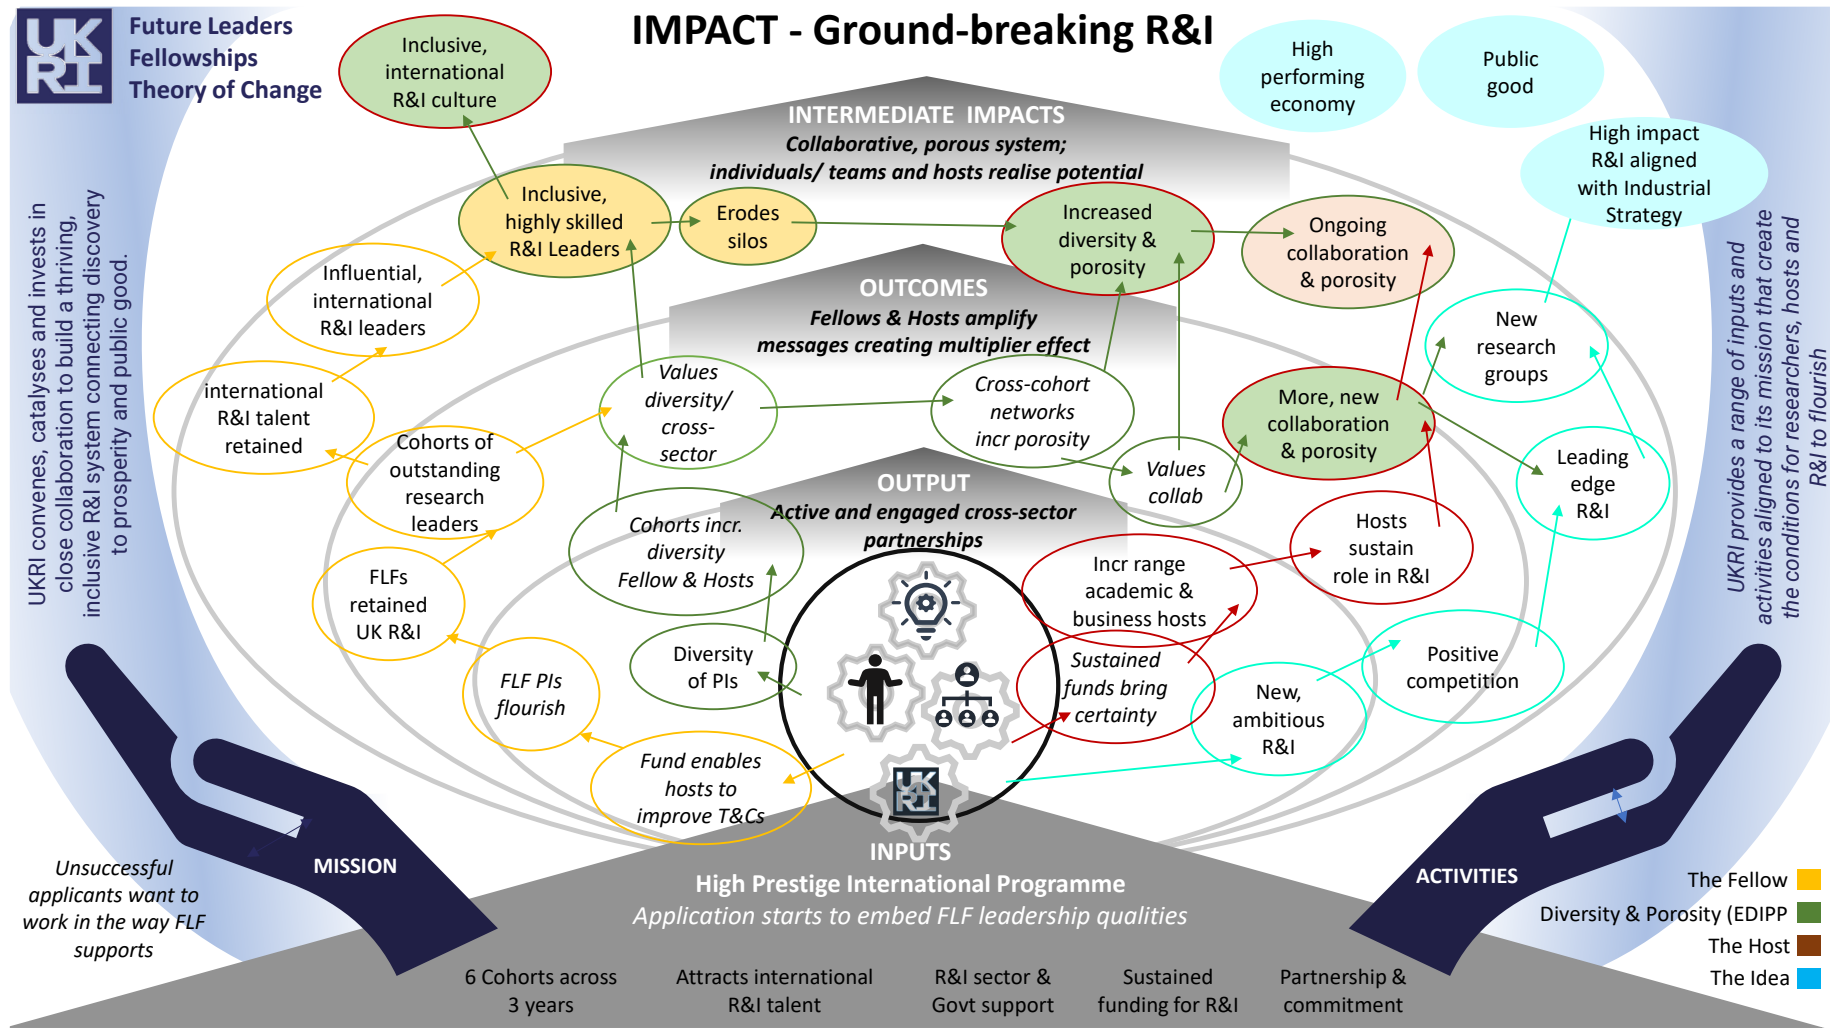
Future Leaders Fellowships Theory of Change

IMPACT - Ground-breaking R&I

Inclusive, international R&I culture

High performing economy

Public good

High impact R&I aligned with Industrial Strategy

INTERMEDIATE IMPACTS
Collaborative, porous system; individuals/ teams and hosts realise potential

Inclusive, highly skilled R&I Leaders

Erodes silos

Increased diversity & porosity

Ongoing collaboration & porosity

Influential, international R&I leaders

OUTCOMES
Fellows & Hosts amplify messages creating multiplier effect

New research groups

international R&I talent retained

Values diversity/ cross-sector

Cross-cohort networks incr porosity

More, new collaboration & porosity

Cohorts of outstanding research leaders

Values collab

Leading edge R&I

OUTPUT
Active and engaged cross-sector partnerships

Cohorts incr. diversity Fellow & Hosts

Incr range academic & business hosts

Hosts sustain role in R&I

FLFs retained UK R&I

Diversity of PIs

Sustained funds bring certainty

Positive competition

FLF PIs flourish

New, ambitious R&I

Fund enables hosts to improve T&Cs

UKRI convenes, catalyses and invests in close collaboration to build a thriving, inclusive R&I system connecting discovery to prosperity and public good.

UKRI provides a range of inputs and activities aligned to its mission that create the conditions for researchers, hosts and R&I to flourish

Unsuccessful applicants want to work in the way FLF supports

MISSION

INPUTS
High Prestige International Programme
Application starts to embed FLF leadership qualities

ACTIVITIES

The Fellow
Diversity & Porosity (EDIPP
The Host
The Idea

6 Cohorts across 3 years

Attracts international R&I talent

R&I sector & Govt support

Sustained funding for R&I

Partnership & commitment